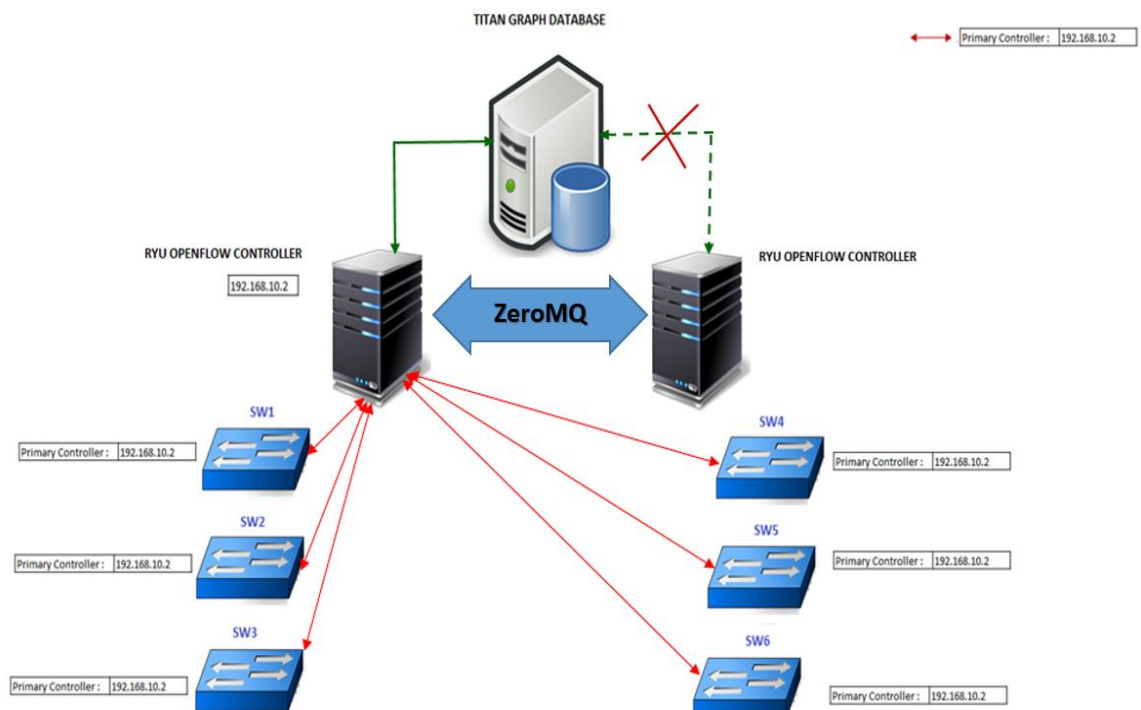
TITAN GRAPH DATABASE

| Primary Controller : | 192.168.10.2 |
|---|---|

RYU OPENFLOW CONTROLLER

192.168.10.2

ZeroMQ

RYU OPENFLOW CONTROLLER

SW1

| Primary Controller : | 192.168.10.2 |
|---|---|

SW2

| Primary Controller : | 192.168.10.2 |
|---|---|

SW3

| Primary Controller : | 192.168.10.2 |
|---|---|

SW4

| Primary Controller : | 192.168.10.2 |
|---|---|

SW5

| Primary Controller : | 192.168.10.2 |
|---|---|

SW6

| Primary Controller : | 192.168.10.2 |
|---|---|